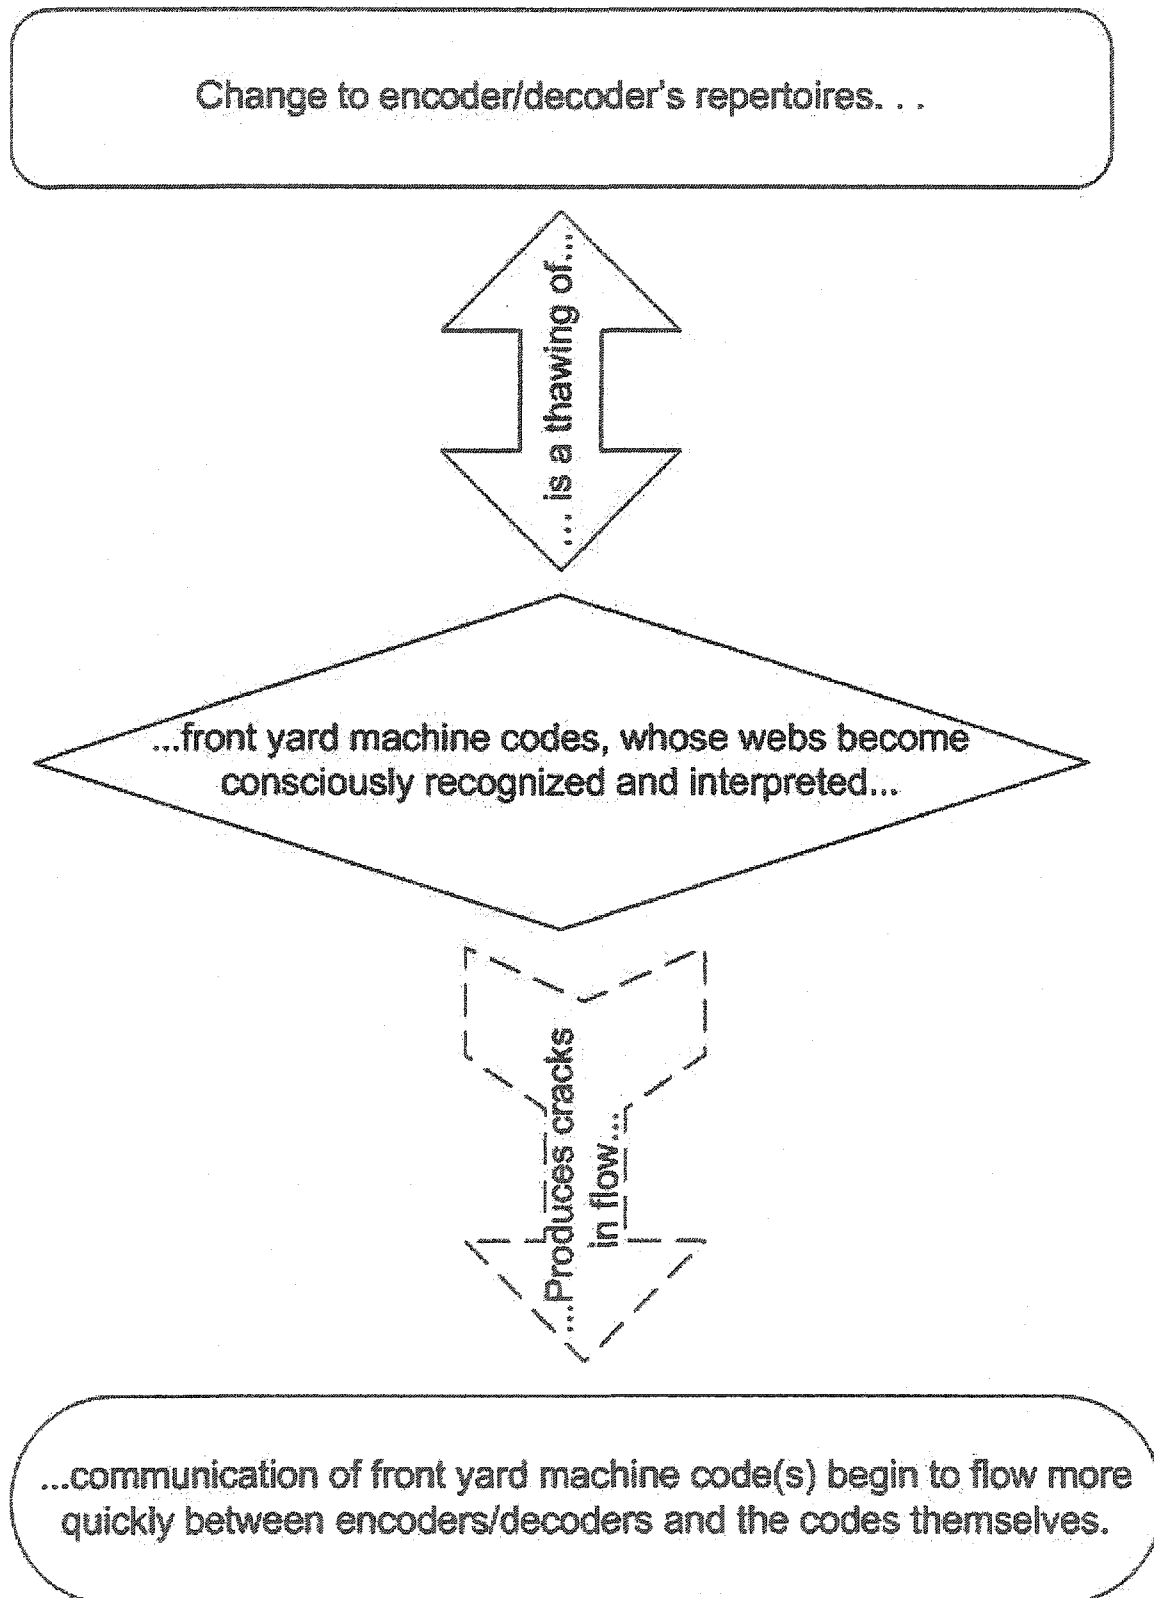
Change to encoder/decoder's repertoires. . .

... is a thawing of...

...front yard machine codes, whose webs become consciously recognized and interpreted...

...Produces cracks in flow...

...communication of front yard machine code(s) begin to flow more quickly between encoders/decoders and the codes themselves.